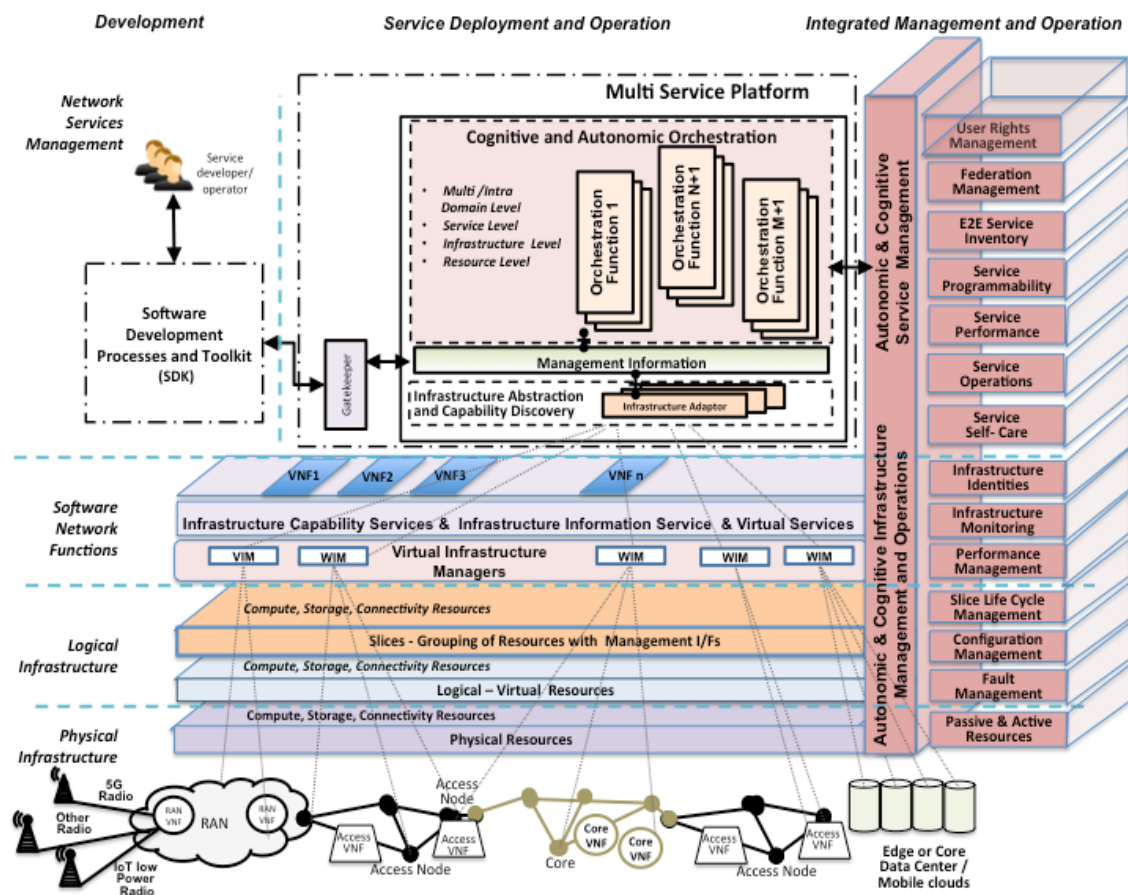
Development

Service Deployment and Operation

Integrated Management and Operation

Network Services Management

Service developer/ operator

Software Development Processes and Toolkit (SDK)

Multi Service Platform

Cognitive and Autonomic Orchestration

- Multi /Intra Domain Level
- Service Level
- Infrastructure Level
- Resource Level

Orchestration Function 1

Orchestration Function N+1

Orchestration Function M+1

Gatekeeper

Management Information

Infrastructure Abstraction and Capability Discovery

Infrastructure Adaptor

Autonomic & Cognitive Service Management

User Rights Management

Federation Management

E2E Service Inventory

Service Programmability

Service Performance

Service Operations

Service Self- Care

Autonomic & Cognitive Infrastructure Management and Operations

Infrastructure Identities

Infrastructure Monitoring

Performance Management

Slice Life Cycle Management

Configuration Management

Fault Management

Passive & Active Resources

Software Network Functions

VNF1

VNF2

VNF3

VNF n

Infrastructure Capability Services & Infrastructure Information Service & Virtual Services

VIM

WIM

Virtual Infrastructure Managers

WIM

WIM

WIM

Logical Infrastructure

Compute, Storage, Connectivity Resources

Slices - Grouping of Resources with Management I/Fs

Compute, Storage, Connectivity Resources

Logical – Virtual Resources

Physical Infrastructure

Compute, Storage, Connectivity Resources

Physical Resources

5G Radio

Other Radio

IoT low Power Radio

RAN VNF

RAN

RAN VNF

Access VNF

Access Node

Access VNF

Access Node

Core VNF

Core VNF

Core

Access VNF

Access VNF

Access Node

Edge or Core Data Center / Mobile clouds